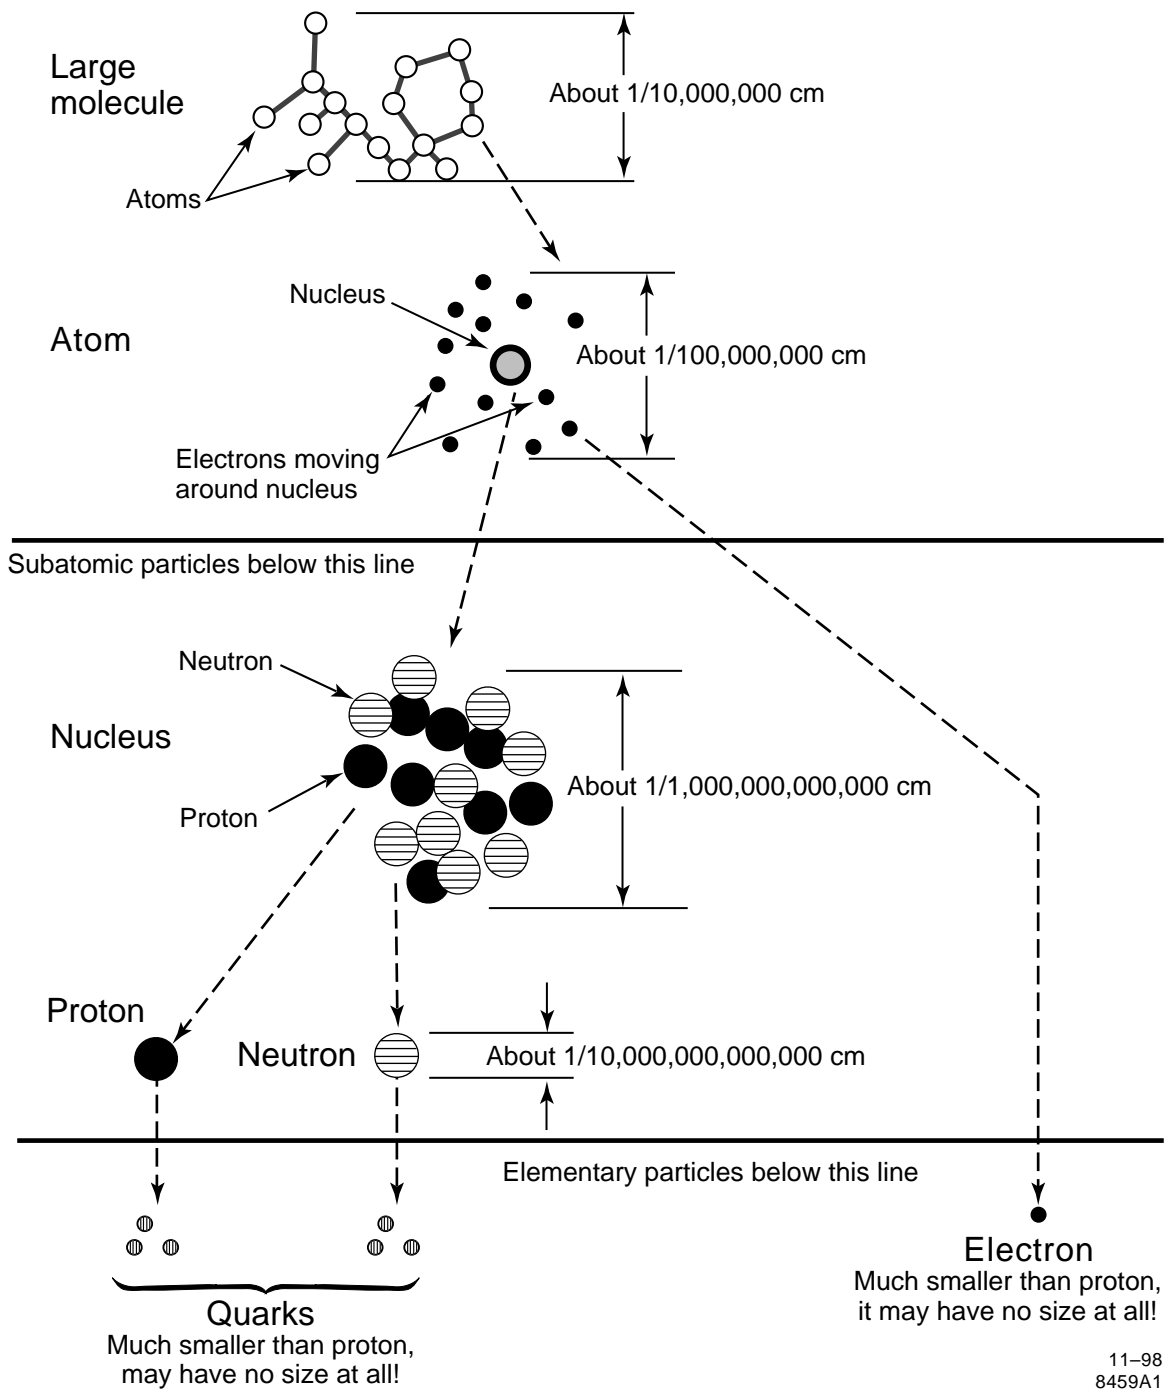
Large molecule

About 1/10,000,000 cm

Atoms

Nucleus

Atom

About 1/100,000,000 cm

Electrons moving around nucleus

Subatomic particles below this line

Neutron

Nucleus

About 1/1,000,000,000,000 cm

Proton

Proton

Neutron

About 1/10,000,000,000,000 cm

Elementary particles below this line

Electron
Much smaller than proton, it may have no size at all!

Quarks
Much smaller than proton, may have no size at all!

11–98
8459A1